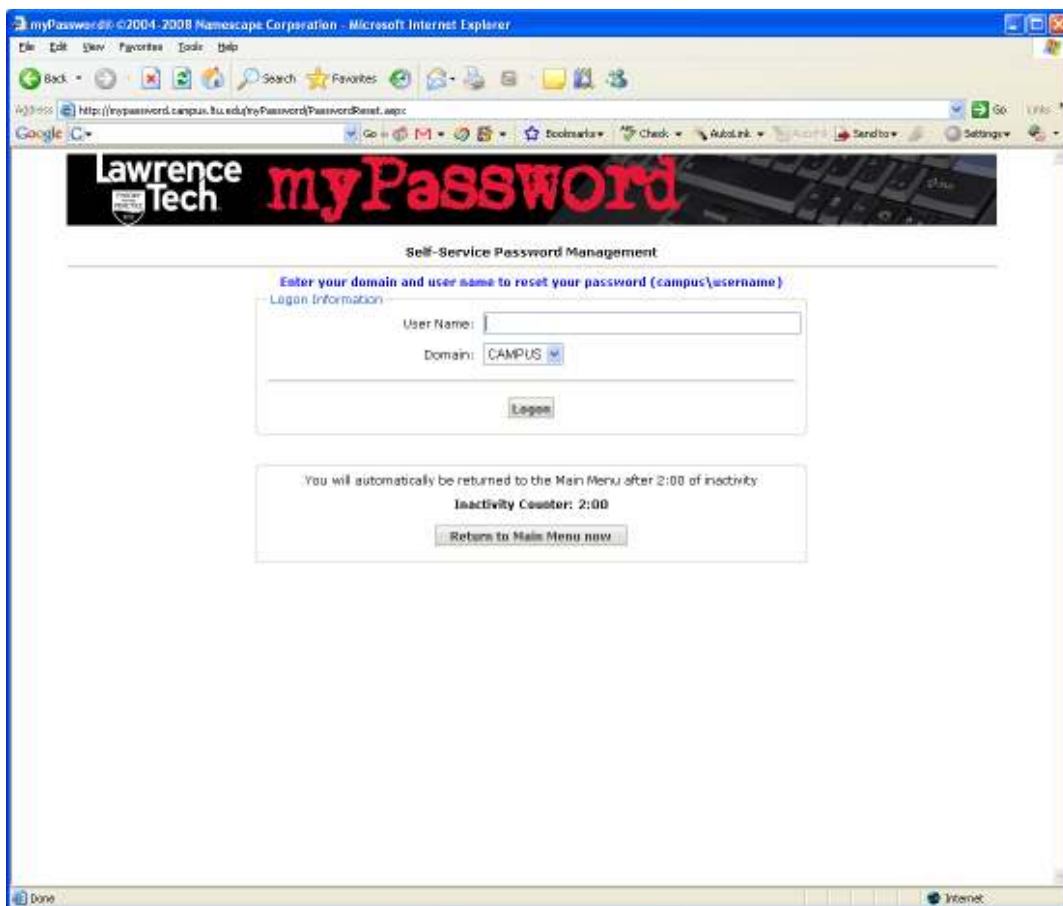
myPassword® ©2004-2008 Namescape Corporation - Microsoft Internet Explorer

File Edit View Favorites Tools Help

Back Search Favorites

Address http://mypassword.campus.ltu.edu/myPassword/PasswordReset.aspx Go Links

Google Go Bookmarks Check AutoLink Send to Settings

Lawrence Tech myPassword

Self-Service Password Management

Enter your domain and user name to reset your password (campus\username)

Logon Information

User Name:

Domain: CAMPUS

Logon

You will automatically be returned to the Main Menu after 2:00 of inactivity

Inactivity Counter: 2:00

Return to Main Menu now

Done Internet